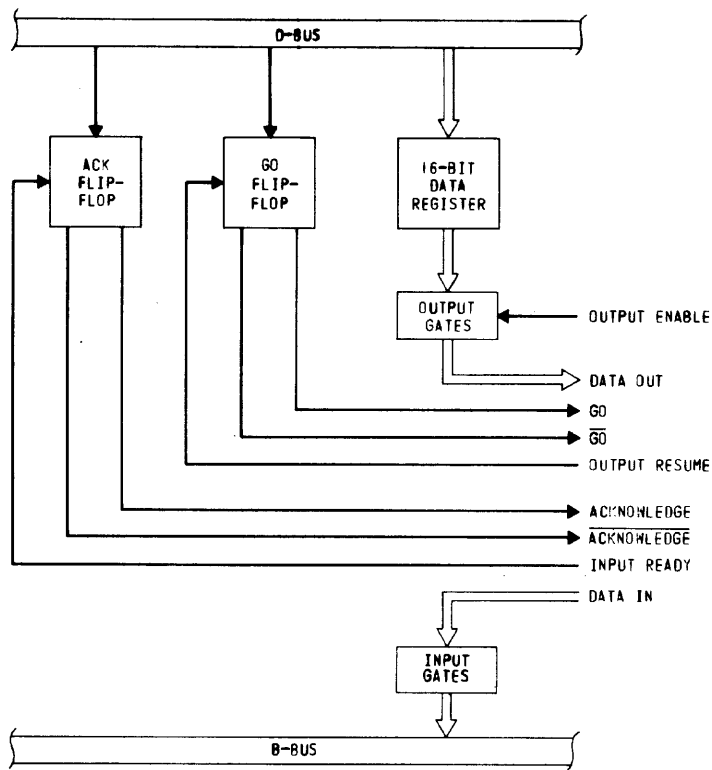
D-BUS

ACK FLIP-FLOP

GO FLIP-FLOP

16-BIT DATA REGISTER

OUTPUT GATES

OUTPUT ENABLE

DATA OUT

GO

$\overline{\text{GO}}$

OUTPUT RESUME

ACKNOWLEDGE

$\overline{\text{ACKNOWLEDGE}}$

INPUT READY

DATA IN

INPUT GATES

B-BUS